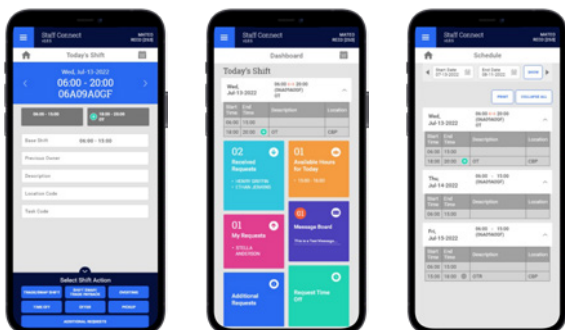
Staff Connect
MATCO

Today's Shift

Wed, Jul-13-2022
06:00 - 20:00
06A09A0GF

06:00 - 13:00
13:00 - 20:00

Base Shift 06:00 - 13:00
Previous Owner
Description
Location Code
Task Code

Select Shift Action
TRADE/SWAP SHIFT
SHIFT TRADE/ TRADE REQUESTS
OVERTIME
TIME OFF
OTTM
PICKUP
ADDITIONAL REQUESTS

Staff Connect
MATCO

Dashboard

Today's Shift
Wed, Jul-13-2022
06:00 - 20:00
(06A09A0GF)
OT

| Start Time | End Time | Description | Location |
|---|---|---|---|
| 06:00 | 13:00 | | |
| 13:00 | 20:00 | OT | CBP |

02
Received Requests

01
Available Hours for Today
13:00 - 15:00

01
My Requests

01
Message Board
This is a Test Message

Additional Requests

Request Time Off

Staff Connect
MATCO

Schedule

Start Date 07-13-2022
End Date 08-11-2022
SHOW

PRINT
COLLAPSE ALL

Wed, Jul-13-2022
06:00 - 20:00
(06A09A0GF)
OT

| Start Time | End Time | Description | Location |
|---|---|---|---|
| 06:00 | 13:00 | | |
| 13:00 | 20:00 | OT | CBP |

Thu, Jul-14-2022
06:00 - 13:00
(06A09A0GF)

| Start Time | End Time | Description | Location |
|---|---|---|---|
| 06:00 | 13:00 | | CBP |

Fri, Jul-15-2022
06:00 - 20:00
(06A09A0GF)

| Start Time | End Time | Description | Location |
|---|---|---|---|
| 06:00 | 13:00 | | |
| 13:00 | 20:00 | OTR | CBP |